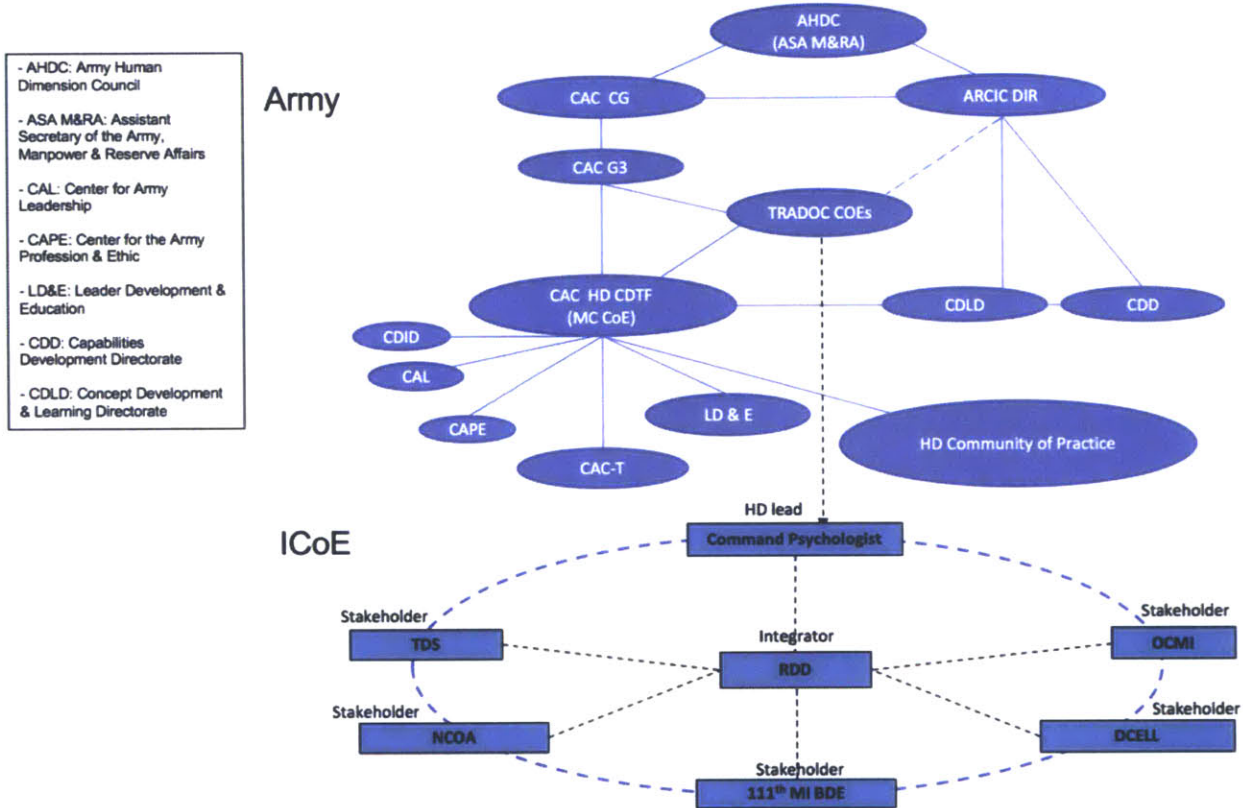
- AHDC: Army Human Dimension Council

- ASA M&RA: Assistant Secretary of the Army, Manpower & Reserve Affairs

- CAL: Center for Army Leadership

- CAPE: Center for the Army Profession & Ethic

- LD&E: Leader Development & Education

- CDD: Capabilities Development Directorate

- CDLD: Concept Development & Learning Directorate

Army

AHDC (ASA M&RA)

CAC CG

ARCIC DIR

CAC G3

TRADOC COEs

CAC HD CDTF (MC CoE)

CDLD

CDD

CDID

CAL

CAPE

LD & E

HD Community of Practice

CAC-T

ICoE

HD lead

Command Psychologist

Stakeholder

TDS

Integrator

RDD

Stakeholder

OCMI

Stakeholder

NCOA

Stakeholder

DCELL

Stakeholder

111$^{th}$ MI BDE